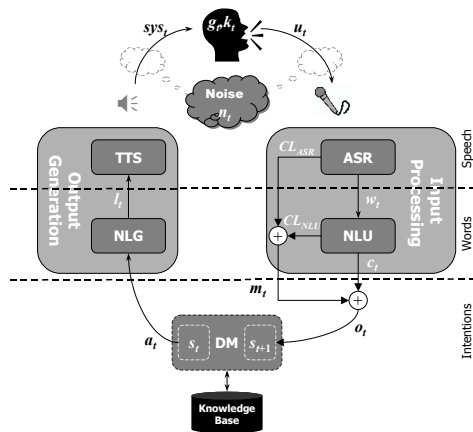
$sys_t$

$g_t, k_t$

$u_t$

Noise
$n_t$

Output Generation

TTS

$l_t$

NLG

Input Processing

$CL_{ASR}$

ASR

$w_t$

$CL_{NLU}$

NLU

$c_t$

$m_t$

$a_t$

DM

$s_t$

$s_{t+1}$

$o_t$

Knowledge Base

Speech

Words

Intentions